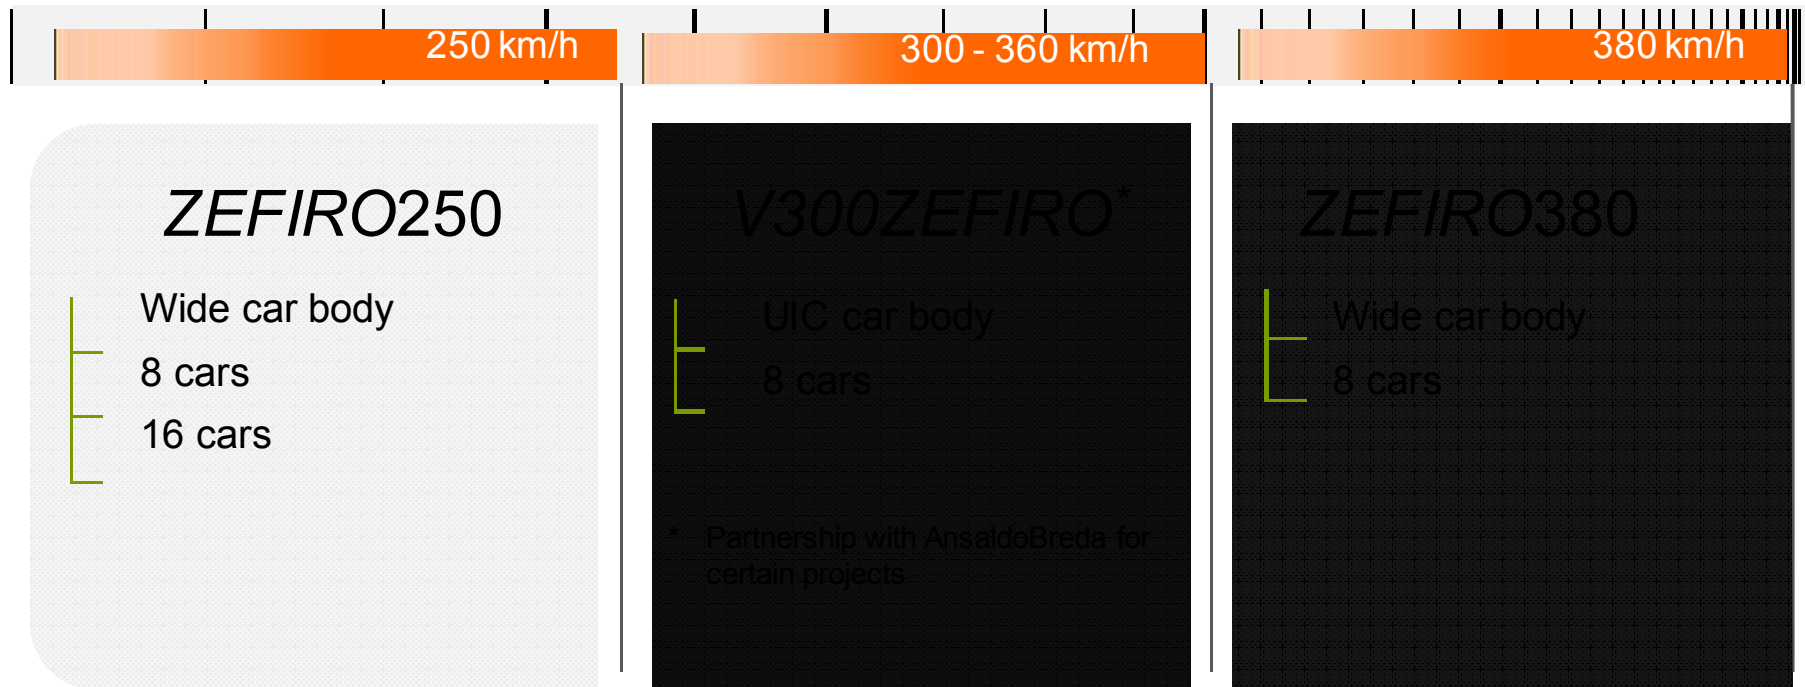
250 km/h

300 - 360 km/h

380 km/h

ZEFIRO250

Wide car body

8 cars

16 cars

V300ZEFIRO*

UIC car body

8 cars

* Partnership with AnsaldoBreda for certain projects

ZEFIRO380

Wide car body

8 cars